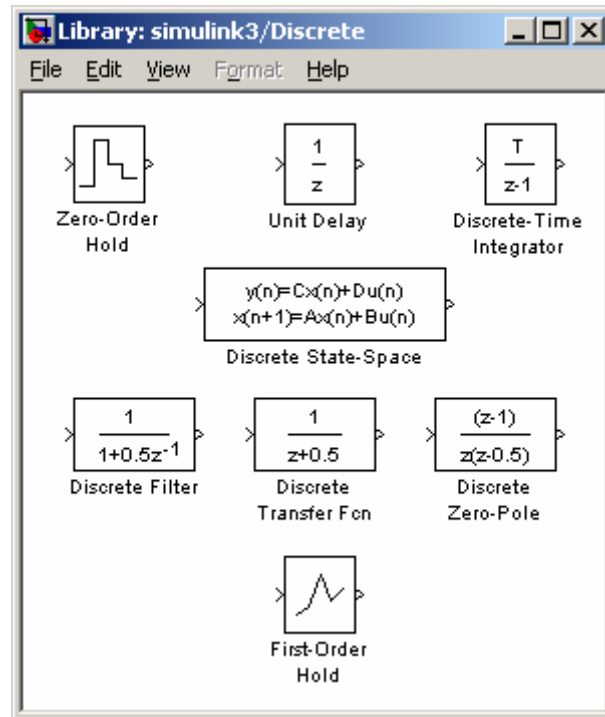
Library: simulink3/Discrete

File Edit View Format Help

Zero-Order Hold

$\frac{1}{z}$

Unit Delay

$\frac{T}{z-1}$

Discrete-Time Integrator

y(n)=Cx(n)+Du(n)
x(n+1)=Ax(n)+Bu(n)

Discrete State-Space

$\frac{1}{1+0.5z^{-1}}$

Discrete Filter

$\frac{1}{z+0.5}$

Discrete Transfer Fcn

$\frac{(z-1)}{z(z-0.5)}$

Discrete Zero-Pole

First-Order Hold